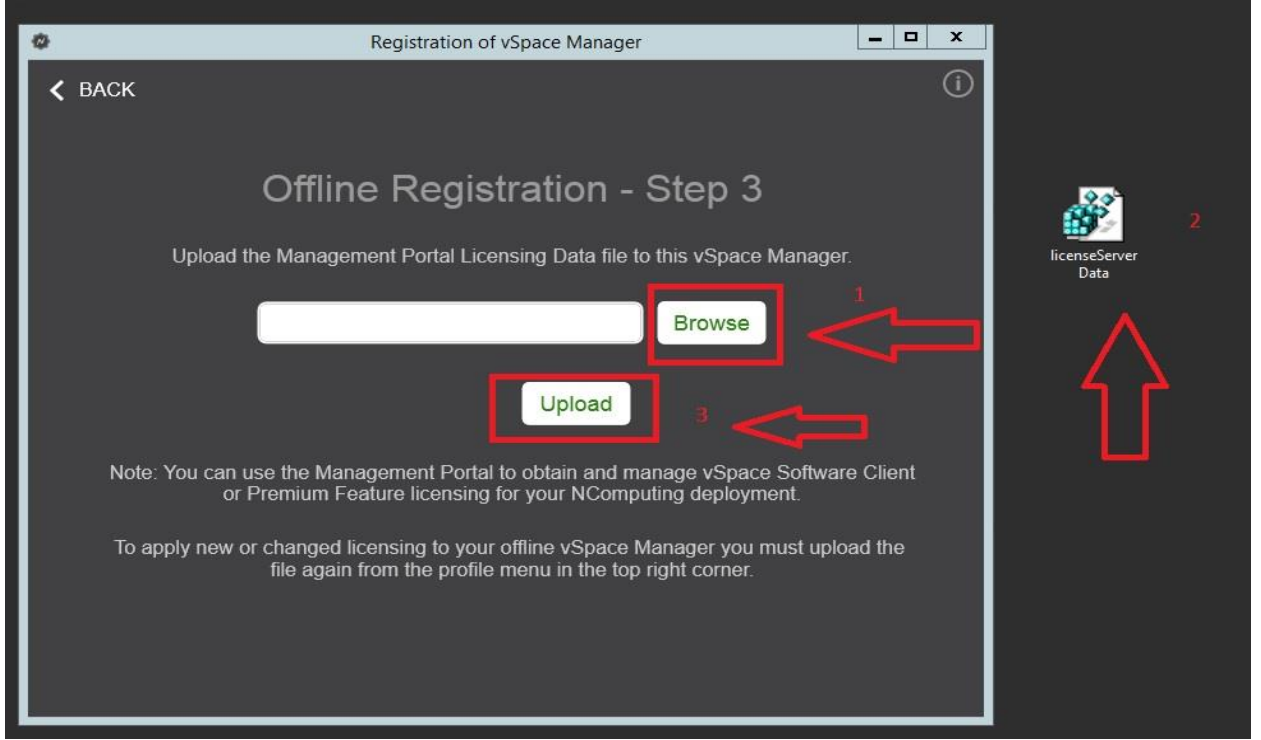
Registration of vSpace Manager

BACK

Offline Registration - Step 3

Upload the Management Portal Licensing Data file to this vSpace Manager.

Browse

1

Upload

3

licenseServer Data

2

Note: You can use the Management Portal to obtain and manage vSpace Software Client or Premium Feature licensing for your NComputing deployment.

To apply new or changed licensing to your offline vSpace Manager you must upload the file again from the profile menu in the top right corner.